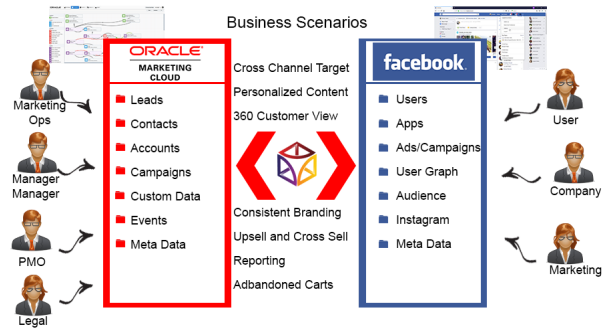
Business Scenarios

ORACLE
MARKETING CLOUD

Leads
Contacts
Accounts
Campaigns
Custom Data
Events
Meta Data

Cross Channel Target
Personalized Content
360 Customer View

Consistent Branding
Upsell and Cross Sell
Reporting
Adbandoned Carts

facebook

Users
Apps
Ads/Campaigns
User Graph
Audience
Instagram
Meta Data

Marketing Ops
Manager Manager
PMO
Legal

User
Company
Marketing